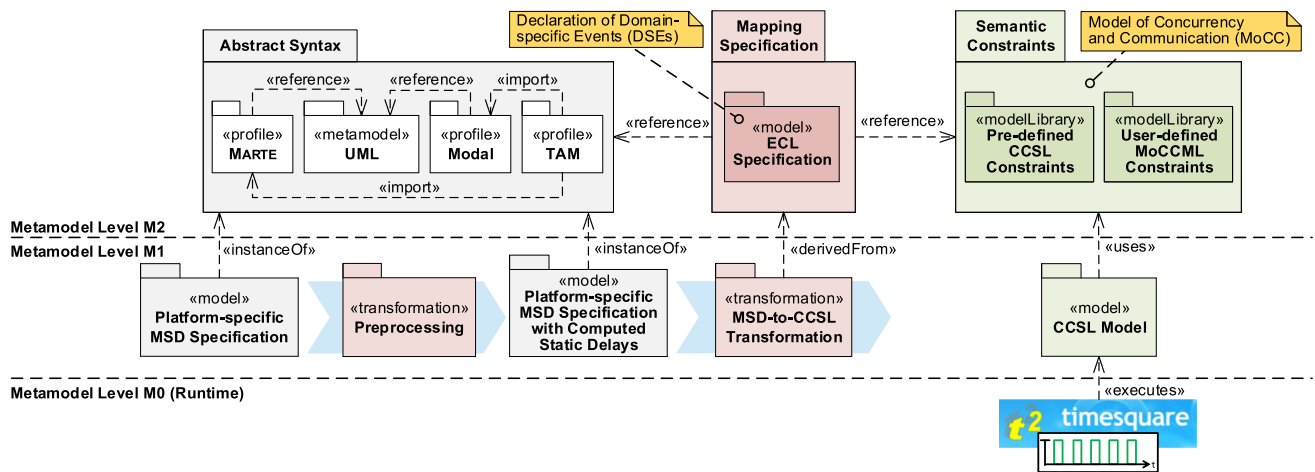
Declaration of Domain-specific Events (DSEs)

Mapping Specification

Semantic Constraints

Model of Concurrency and Communication (MoCC)

Abstract Syntax

«reference»

«reference»

«import»

«profile»
MARTE

«metamodel»
UML

«profile»
Modal

«profile»
TAM

«import»

«reference»

«model»
ECL Specification

«reference»

«modelLibrary»
Pre-defined CCSL Constraints

«modelLibrary»
User-defined MoCCML Constraints

Metamodel Level M2

Metamodel Level M1

«instanceOf»

«instanceOf»

«derivedFrom»

«uses»

«model»
Platform-specific MSD Specification

«transformation»
Preprocessing

«model»
Platform-specific MSD Specification with Computed Static Delays

«transformation»
MSD-to-CCSL Transformation

«model»
CCSL Model

Metamodel Level M0 (Runtime)

«executes»

$t^2$ timesquare

t